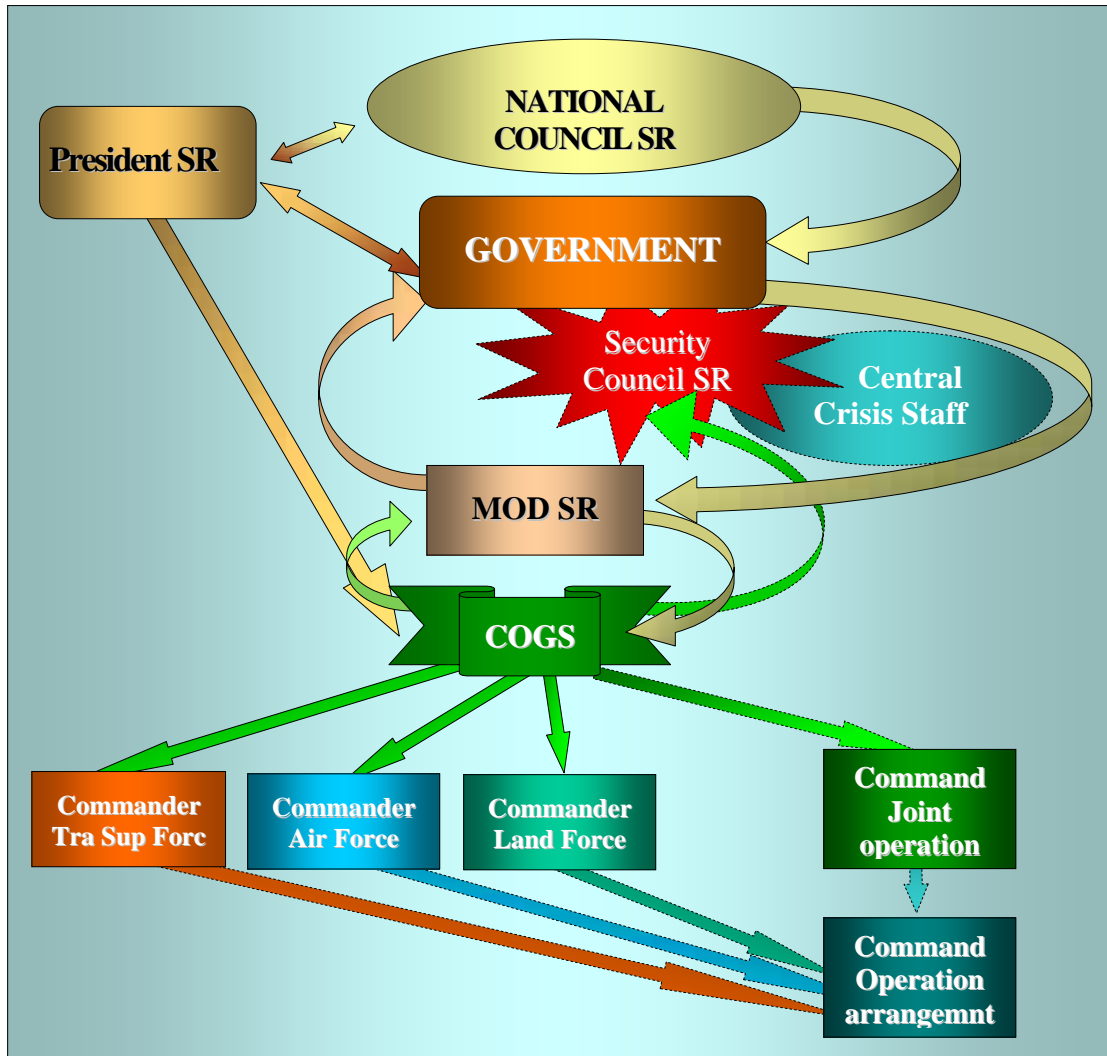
NATIONAL COUNCIL SR

President SR

GOVERNMENT

Security Council SR

Central Crisis Staff

MOD SR

COGS

Commander Tra Sup Forc

Commander Air Force

Commander Land Force

Command Joint operation

Command Operation arrangemnt